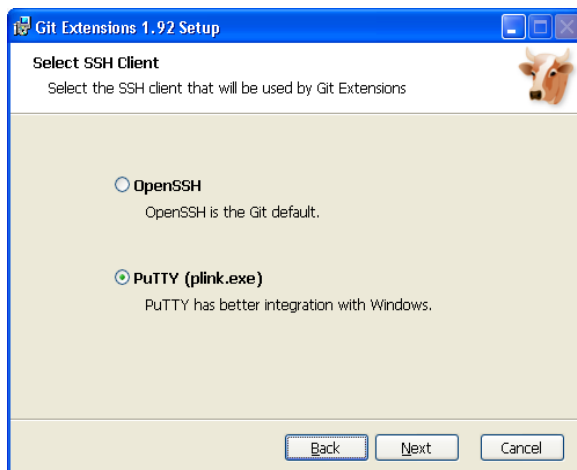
Git Extensions 1.92 Setup

Select SSH Client

Select the SSH client that will be used by Git Extensions

OpenSSH

OpenSSH is the Git default.

PuTTY (plink.exe)

PuTTY has better integration with Windows.

Back

Next

Cancel